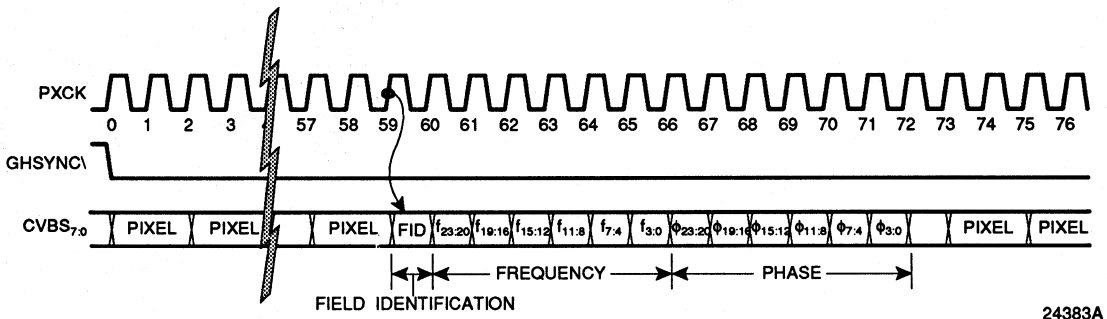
PXCK
0 1 2 3 4 57 58 59 60 61 62 63 64 65 66 67 68 69 70 71 72 73 74 75 76
GHSYNC\
$CVBS_{7:0}$ PIXEL PIXEL PIXEL FID $f_{23:20}$ $f_{19:16}$ $f_{15:12}$ $f_{11:8}$ $f_{7:4}$ $f_{3:0}$ $\phi_{23:20}$ $\phi_{19:16}$ $\phi_{15:12}$ $\phi_{11:8}$ $\phi_{7:4}$ $\phi_{3:0}$ PIXEL PIXEL
FREQUENCY PHASE
FIELD IDENTIFICATION
24383A